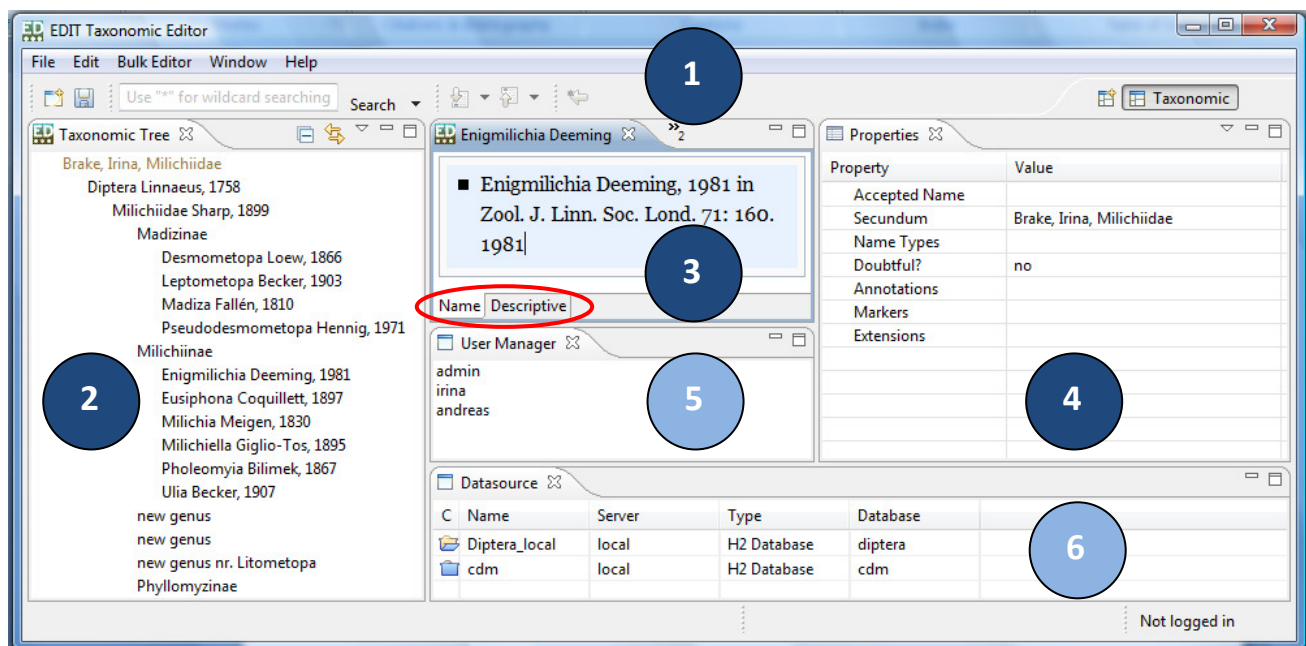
EDIT Taxonomic Editor

File Edit Bulk Editor Window Help

Use "*" for wildcard searching Search

Taxonomic

1

Taxonomic Tree

Brake, Irina, Milichiidae
Diptera Linnaeus, 1758
Milichiidae Sharp, 1899
Madizinae
Desmometopa Loew, 1866
Leptometopa Becker, 1903
Madiza Fallén, 1810
Pseudodesmometopa Hennig, 1971
Milichiinae
Enigmilichia Deeming, 1981
Eusiphona Coquillett, 1897
Milichia Meigen, 1830
Milichiella Giglio-Tos, 1895
Pholeomyia Bilimek, 1867
Ulia Becker, 1907
new genus
new genus
new genus nr. Litometopa
Phyllomyzinae

2

Enigmilichia Deeming

»2

Enigmilichia Deeming, 1981 in Zool. J. Linn. Soc. Lond. 71: 160. 1981

3

Name Descriptive

User Manager

admin
irina
andreas

5

Properties

| Property | Value |
|---|---|
| Accepted Name | |
| Secundum | Brake, Irina, Milichiidae |
| Name Types | |
| Doubtful? | no |
| Annotations | |
| Markers | |
| Extensions | |

4

Datasource

| C | Name | Server | Type | Database |
|---|---|---|---|---|
| | Diptera_local | local | H2 Database | diptera |
| | cdm | local | H2 Database | cdm |

6

Not logged in